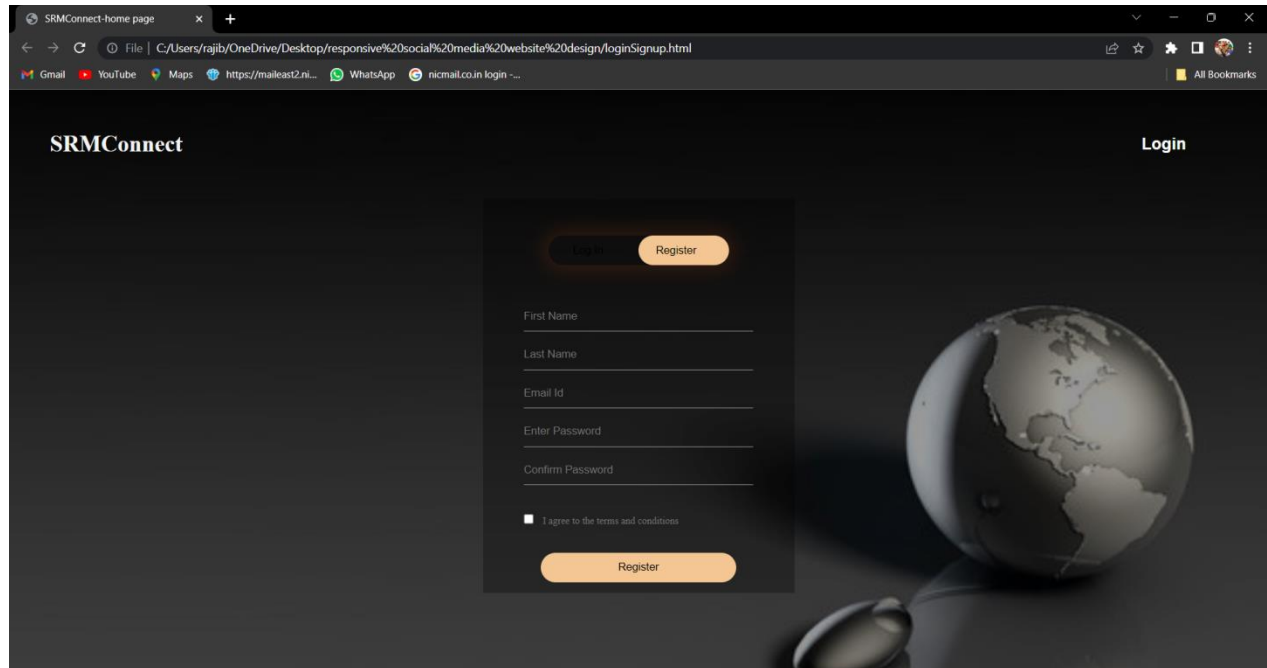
SRMConnect-home page

File | C:/Users/rajib/OneDrive/Desktop/responsive%20social%20media%20website%20design/loginSignup.html

Gmail YouTube Maps https://maileast2.ni... WhatsApp nicmail.co.in login -... All Bookmarks

SRMConnect

Login

Log In Register

First Name

Last Name

Email Id

Enter Password

Confirm Password

I agree to the terms and conditions

Register